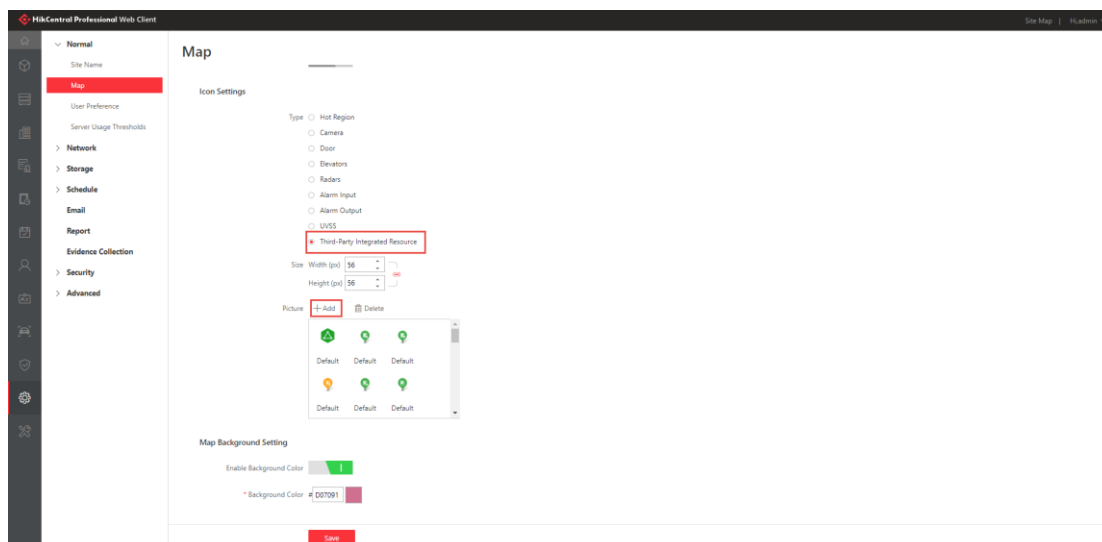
HikCentral Professional Web Client

Site Map | Hi,admin

Normal
Site Name
Map
User Preference
Server Usage Thresholds
Network
Storage
Schedule
Email
Report
Evidence Collection
Security
Advanced

Map

Icon Settings

Type
Hot Region
Camera
Door
Elevators
Radars
Alarm Input
Alarm Output
UVSS
Third-Party Integrated Resource

Size Width (px) 56
Height (px) 56

Picture + Add Delete

Default Default Default
Default Default Default

Map Background Setting

Enable Background Color

* Background Color # D07091

Save